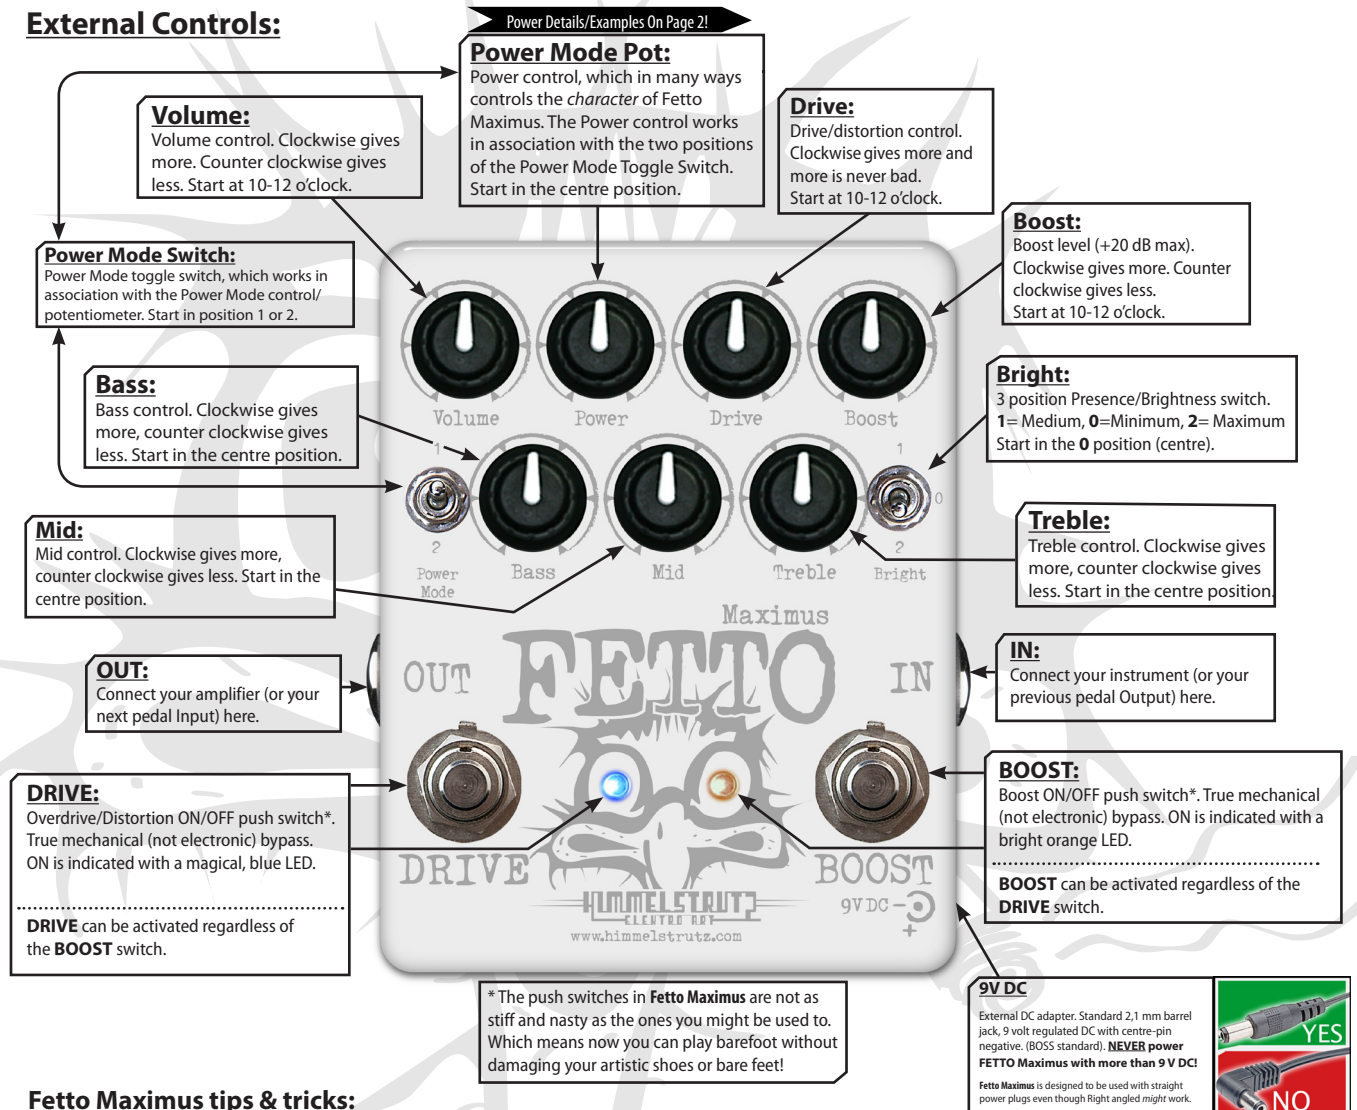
External Controls:

Power Details/Examples On Page 2!

Power Mode Pot:
Power control, which in many ways controls the *character* of Fetto Maximus. The Power control works in association with the two positions of the Power Mode Toggle Switch. Start in the centre position.

Volume:
Volume control. Clockwise gives more. Counter clockwise gives less. Start at 10-12 o'clock.

Drive:
Drive/distortion control. Clockwise gives more and more is never bad. Start at 10-12 o'clock.

Boost:
Boost level (+20 dB max). Clockwise gives more. Counter clockwise gives less. Start at 10-12 o'clock.

Power Mode Switch:
Power Mode toggle switch, which works in association with the Power Mode control/ potentiometer. Start in position 1 or 2.

Bass:
Bass control. Clockwise gives more, counter clockwise gives less. Start in the centre position.

Bright:
3 position Presence/Brightness switch. **1**= Medium, **0**=Minimum, **2**= Maximum Start in the **0** position (centre).

Volume Power Drive Boost

1

1

0

Bass Mid Treble

2 2

Power Mode

Bright

Mid:
Mid control. Clockwise gives more, counter clockwise gives less. Start in the centre position.

Treble:
Treble control. Clockwise gives more, counter clockwise gives less. Start in the centre position.

Maximus

FETTO

OUT IN

OUT:
Connect your amplifier (or your next pedal Input) here.

IN:
Connect your instrument (or your previous pedal Output) here.

DRIVE:
Overdrive/Distortion ON/OFF push switch*. True mechanical (not electronic) bypass. ON is indicated with a magical, blue LED.

**DRIVE** can be activated regardless of the **BOOST** switch.

BOOST:
Boost ON/OFF push switch*. True mechanical (not electronic) bypass. ON is indicated with a bright orange LED.

**BOOST** can be activated regardless of the **DRIVE** switch.

DRIVE BOOST

HIMMELSTRUTZ
ELEKTRO ART
www.himmelstrutz.com

9V DC
+

* The push switches in **Fetto Maximus** are not as stiff and nasty as the ones you might be used to. Which means now you can play barefoot without damaging your artistic shoes or bare feet!

9V DC
External DC adapter. Standard 2,1 mm barrel jack, 9 volt regulated DC with centre-pin negative. (BOSS standard). **NEVER power FETTO Maximus with more than 9 V DC!**

**Fetto Maximus** is designed to be used with straight power plugs even though Right angled *might* work.

YES
NO

Fetto Maximus tips & tricks: